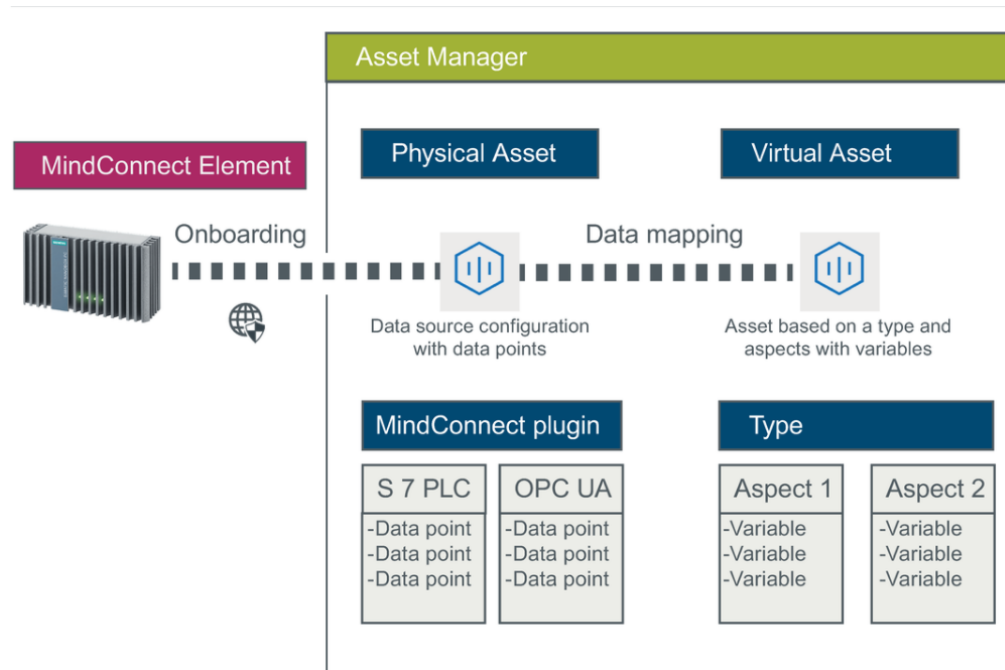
Asset Manager

MindConnect Element

Physical Asset

Virtual Asset

Onboarding

Data mapping

Data source configuration with data points

Asset based on a type and aspects with variables

MindConnect plugin

Type

S 7 PLC
-Data point
-Data point
-Data point

OPC UA
-Data point
-Data point
-Data point

Aspect 1
-Variable
-Variable
-Variable

Aspect 2
-Variable
-Variable
-Variable